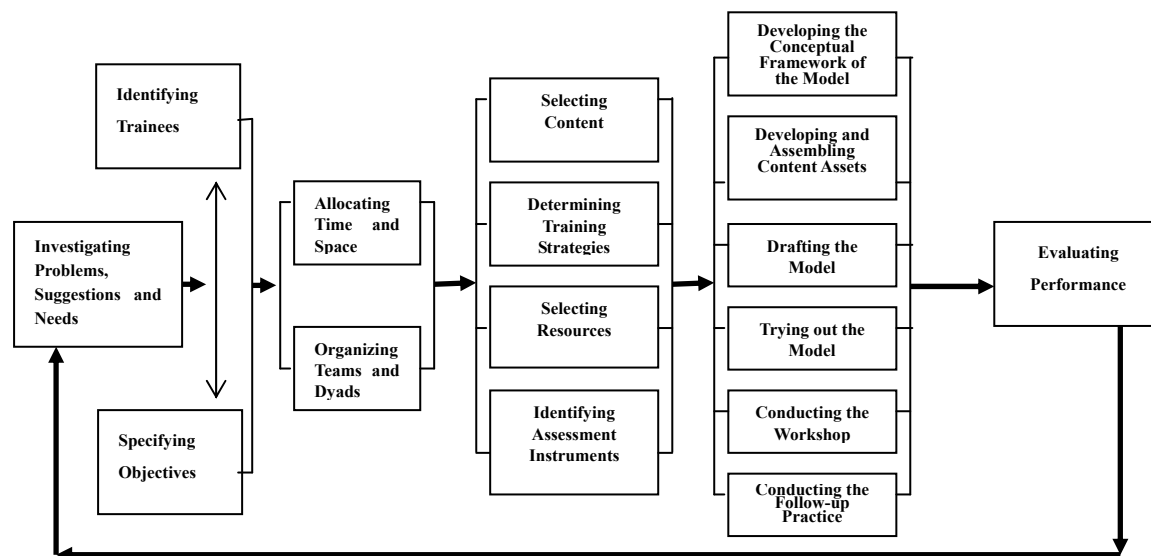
Identifying Trainees

Investigating Problems, Suggestions and Needs

Specifying Objectives

Allocating Time and Space

Organizing Teams and Dyads

Selecting Content

Determining Training Strategies

Selecting Resources

Identifying Assessment Instruments

Developing the Conceptual Framework of the Model

Developing and Assembling Content Assets

Drafting the Model

Trying out the Model

Conducting the Workshop

Conducting the Follow-up Practice

Evaluating Performance